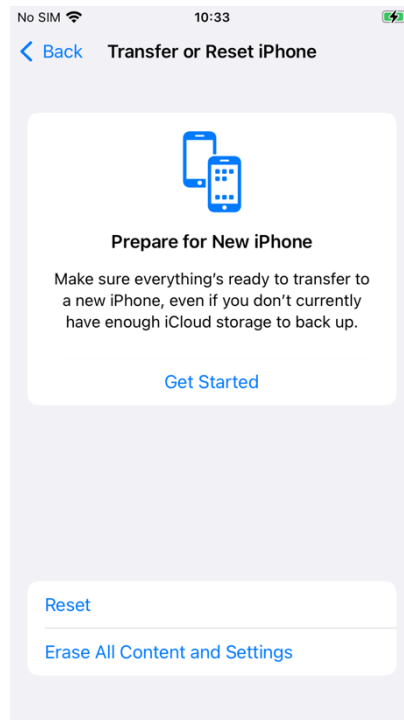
No SIM
10:33

Back
Transfer or Reset iPhone

Prepare for New iPhone

Make sure everything's ready to transfer to a new iPhone, even if you don't currently have enough iCloud storage to back up.

Get Started

Reset

Erase All Content and Settings